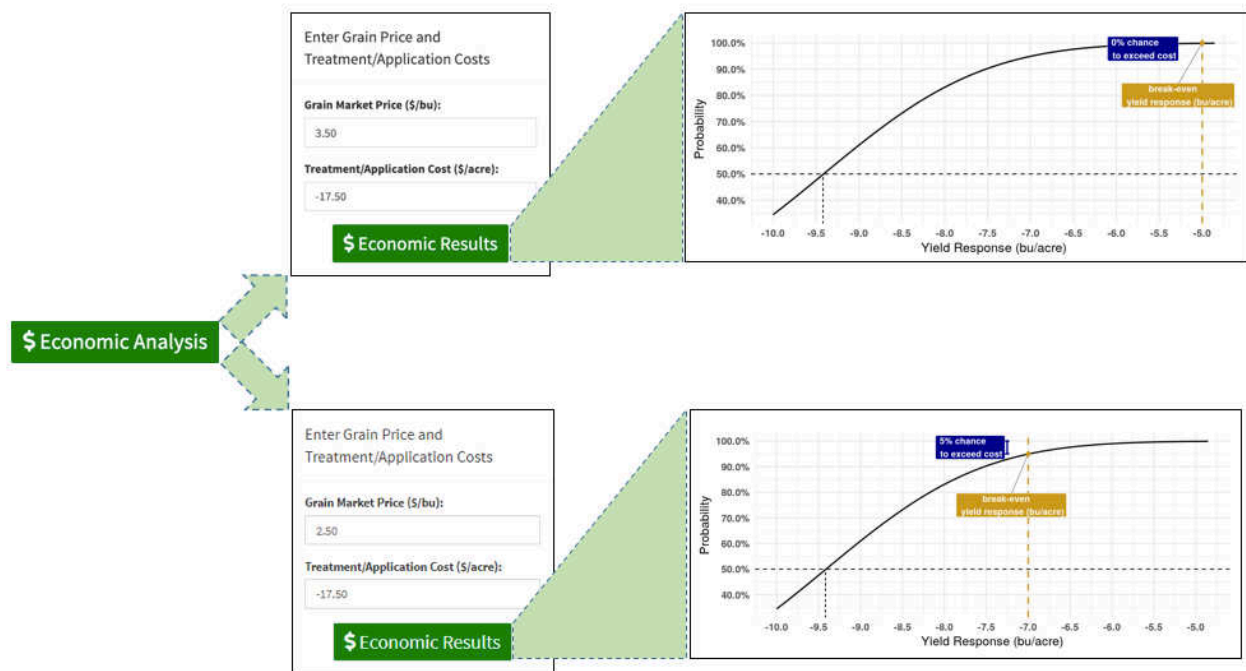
Enter Grain Price and Treatment/Application Costs

Grain Market Price ($/bu):

3.50

Treatment/Application Cost ($/acre):

-17.50

$ Economic Results

100.0%
90.0%
80.0%
70.0%
60.0%
50.0%
40.0%

Probability

0% chance to exceed cost

break-even yield response (bu/acre)

-10.0 -9.5 -9.0 -8.5 -8.0 -7.5 -7.0 -6.5 -6.0 -5.5 -5.0

Yield Response (bu/acre)

$ Economic Analysis

Enter Grain Price and Treatment/Application Costs

Grain Market Price ($/bu):

2.50

Treatment/Application Cost ($/acre):

-17.50

$ Economic Results

100.0%
90.0%
80.0%
70.0%
60.0%
50.0%
40.0%

Probability

5% chance to exceed cost

break-even yield response (bu/acre)

-10.0 -9.5 -9.0 -8.5 -8.0 -7.5 -7.0 -6.5 -6.0 -5.5 -5.0

Yield Response (bu/acre)